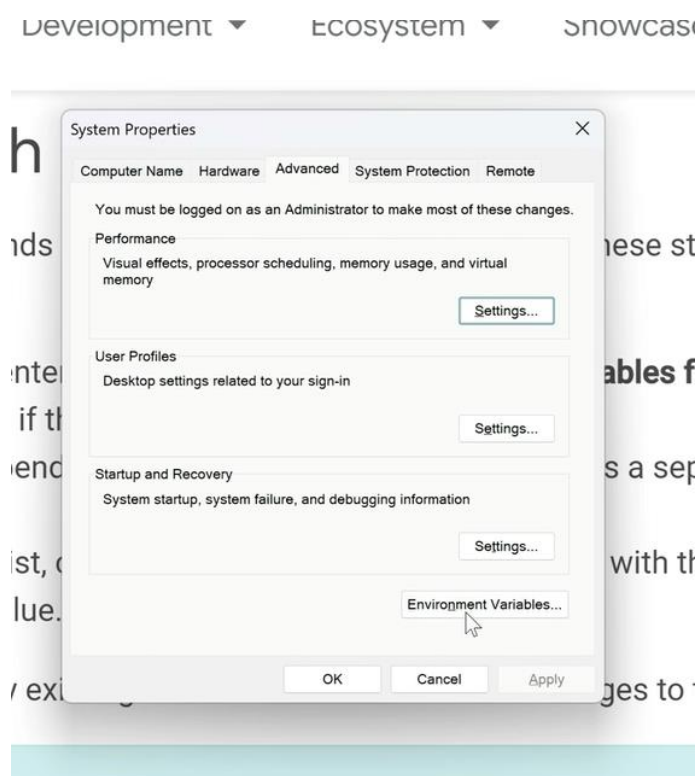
Development ▾ Ecosystem ▾ Showcas

h

nds hese st

nte ables f
if t
end s a sep

ist, with th
lue.

ex ges to

System Properties

Computer Name Hardware Advanced System Protection Remote

You must be logged on as an Administrator to make most of these changes.

Performance
Visual effects, processor scheduling, memory usage, and virtual memory

Settings...

User Profiles
Desktop settings related to your sign-in

Settings...

Startup and Recovery
System startup, system failure, and debugging information

Settings...

Environment Variables...

OK Cancel Apply